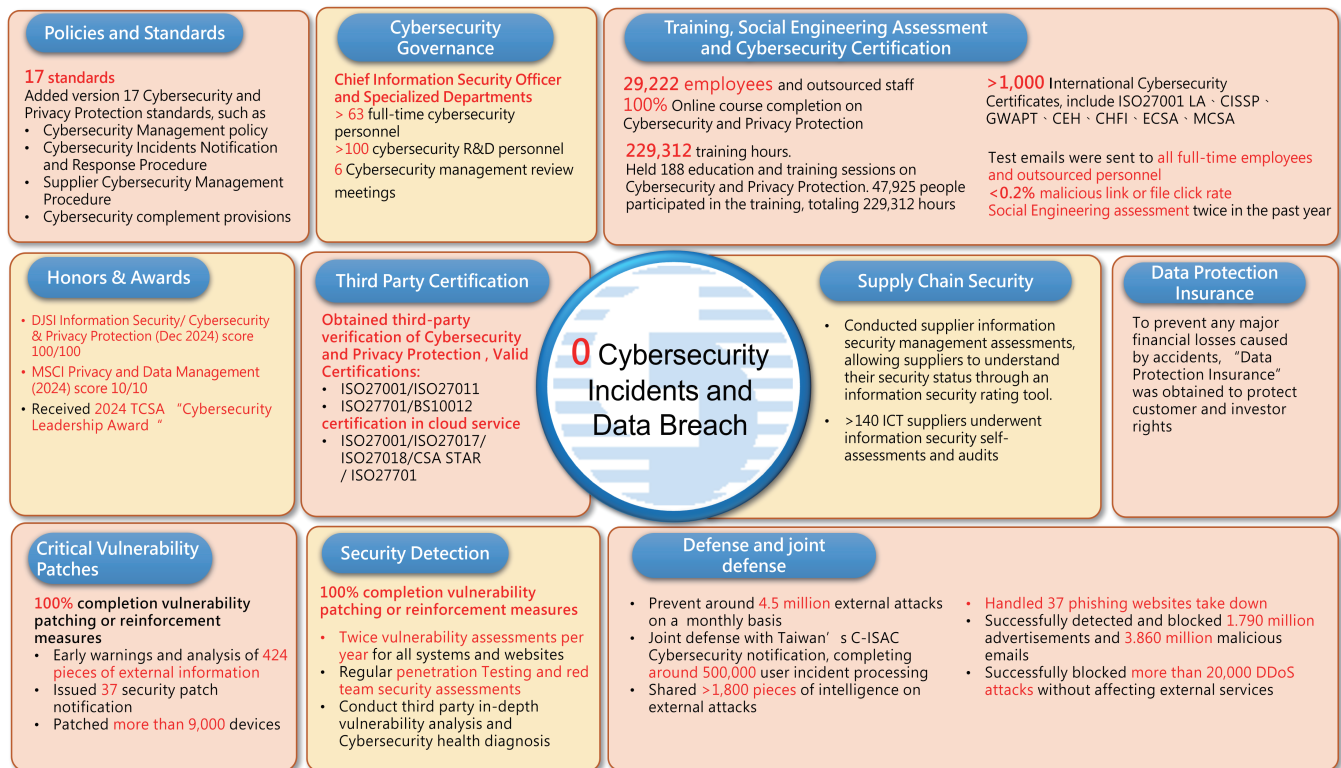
Policies and Standards

17 standards
Added version 17 Cybersecurity and Privacy Protection standards, such as
• Cybersecurity Management policy
• Cybersecurity Incidents Notification and Response Procedure
• Supplier Cybersecurity Management Procedure
• Cybersecurity complement provisions

Cybersecurity Governance

Chief Information Security Officer and Specialized Departments
> 63 full-time cybersecurity personnel
>100 cybersecurity R&D personnel
6 Cybersecurity management review meetings

Training, Social Engineering Assessment and Cybersecurity Certification

29,222 employees and outsourced staff
100% Online course completion on Cybersecurity and Privacy Protection

229,312 training hours.
Held 188 education and training sessions on Cybersecurity and Privacy Protection. 47,925 people participated in the training, totaling 229,312 hours

>1,000 International Cybersecurity Certificates, include ISO27001 LA、CISSP、GWAPT、CEH、CHFI、ECSA、MCSA

Test emails were sent to all full-time employees and outsourced personnel
<0.2% malicious link or file click rate
Social Engineering assessment twice in the past year

Honors & Awards

• DJSI Information Security/ Cybersecurity & Privacy Protection (Dec 2024) score 100/100
• MSCI Privacy and Data Management (2024) score 10/10
• Received 2024 TCSA "Cybersecurity Leadership Award"

Third Party Certification

Obtained third-party verification of Cybersecurity and Privacy Protection , Valid Certifications:
• ISO27001/ISO27011
• ISO27701/BS10012
certification in cloud service
• ISO27001/ISO27017/ ISO27018/CSA STAR / ISO27701

0 Cybersecurity Incidents and Data Breach

Supply Chain Security

• Conducted supplier information security management assessments, allowing suppliers to understand their security status through an information security rating tool.
• >140 ICT suppliers underwent information security self-assessments and audits

Data Protection Insurance

To prevent any major financial losses caused by accidents, "Data Protection Insurance" was obtained to protect customer and investor rights

Critical Vulnerability Patches

100% completion vulnerability patching or reinforcement measures
• Early warnings and analysis of 424 pieces of external information
• Issued 37 security patch notification
• Patched more than 9,000 devices

Security Detection

100% completion vulnerability patching or reinforcement measures
• Twice vulnerability assessments per year for all systems and websites
• Regular penetration Testing and red team security assessments
• Conduct third party in-depth vulnerability analysis and Cybersecurity health diagnosis

Defense and joint defense

• Prevent around 4.5 million external attacks on a monthly basis
• Joint defense with Taiwan's C-ISAC Cybersecurity notification, completing around 500,000 user incident processing
• Shared >1,800 pieces of intelligence on external attacks

• Handled 37 phishing websites take down
• Successfully detected and blocked 1.790 million advertisements and 3.860 million malicious emails
• Successfully blocked more than 20,000 DDoS attacks without affecting external services